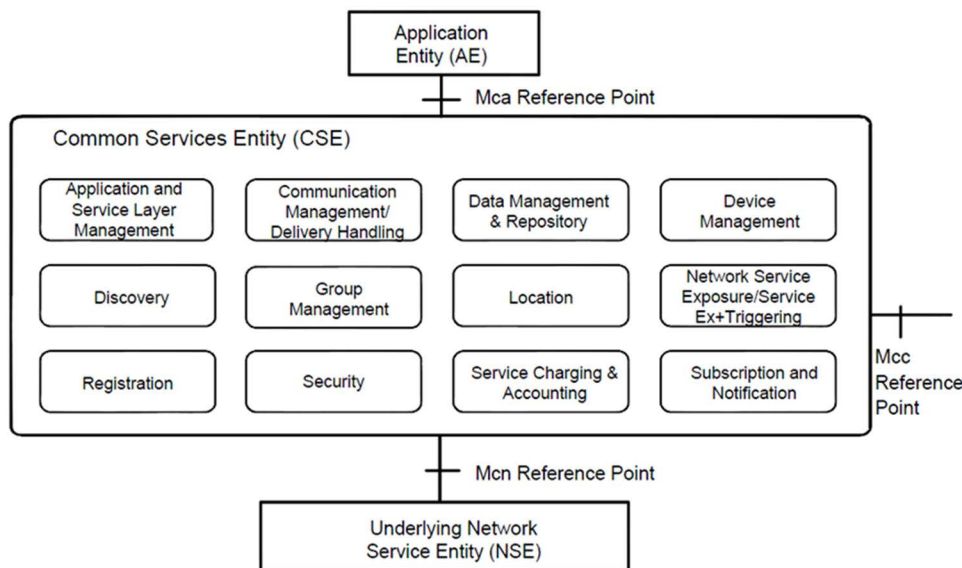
Application Entity (AE)

Mca Reference Point

Common Services Entity (CSE)

Application and Service Layer Management

Communication Management/ Delivery Handling

Data Management & Repository

Device Management

Discovery

Group Management

Location

Network Service Exposure/Service Ex+Triggering

Registration

Security

Service Charging & Accounting

Subscription and Notification

Mcc Reference Point

Mcn Reference Point

Underlying Network Service Entity (NSE)